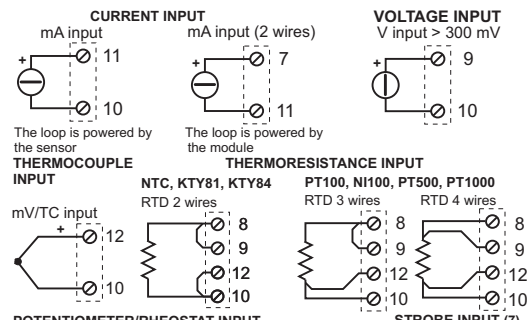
CURRENT INPUT
mA input
+
11
10
The loop is powered by the sensor

mA input (2 wires)
7
11
The loop is powered by the module

VOLTAGE INPUT
V input > 300 mV
+
9
10

THERMOCOUPLE INPUT
mV/TC input
+
12
10

THERMORESISTANCE INPUT
NTC, KTY81, KTY84
RTD 2 wires
8
9
12
10

PT100, NI100, PT500, PT1000
RTD 3 wires
8
9
12
10
RTD 4 wires
8
9
12
10

POTENTIOMETER/RHEOSTAT INPUT
STROBE INPUT (7)